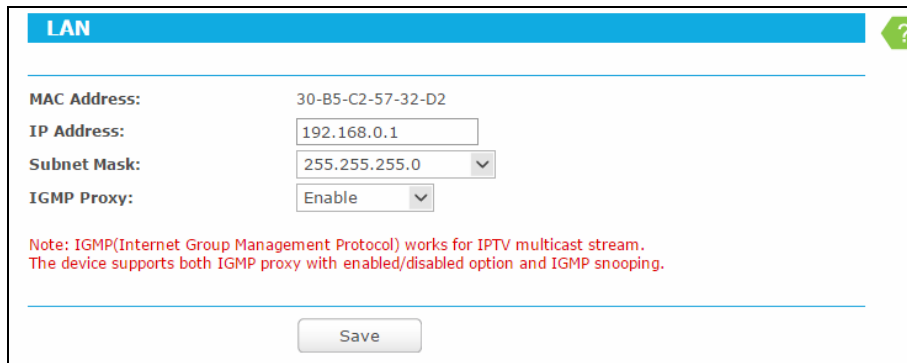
LAN

?

MAC Address: 30-B5-C2-57-32-D2
IP Address: 192.168.0.1
Subnet Mask: 255.255.255.0
IGMP Proxy: Enable

Note: IGMP(Internet Group Management Protocol) works for IPTV multicast stream.
The device supports both IGMP proxy with enabled/disabled option and IGMP snooping.

Save